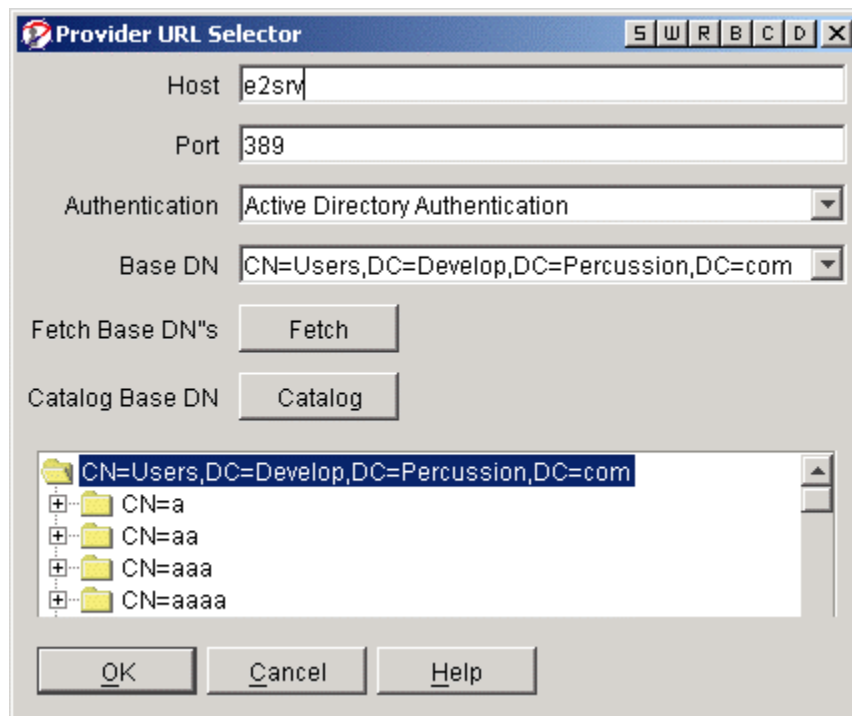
Provider URL Selector

S W R B C D X

Host e2srv

Port 389

Authentication Active Directory Authentication

Base DN CN=Users,DC=Develop,DC=Percussion,DC=com

Fetch Base DN"s Fetch

Catalog Base DN Catalog

CN=Users,DC=Develop,DC=Percussion,DC=com
CN=a
CN=aa
CN=aaa
CN=aaaa

OK Cancel Help